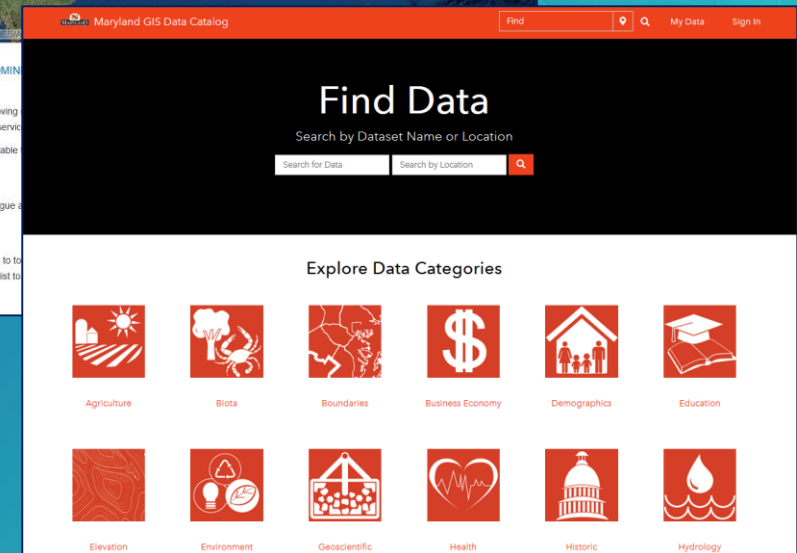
MARYLAND Maryland GIS Data Catalog

Find

My Data

Sign In

Find Data

Search by Dataset Name or Location

Search for Data

Search by Location

Explore Data Categories

Agriculture

Biota

Boundaries

Business Economy

Demographics

Education

Elevation

Environment

Geoscientific

Health

Historic

Hydrology